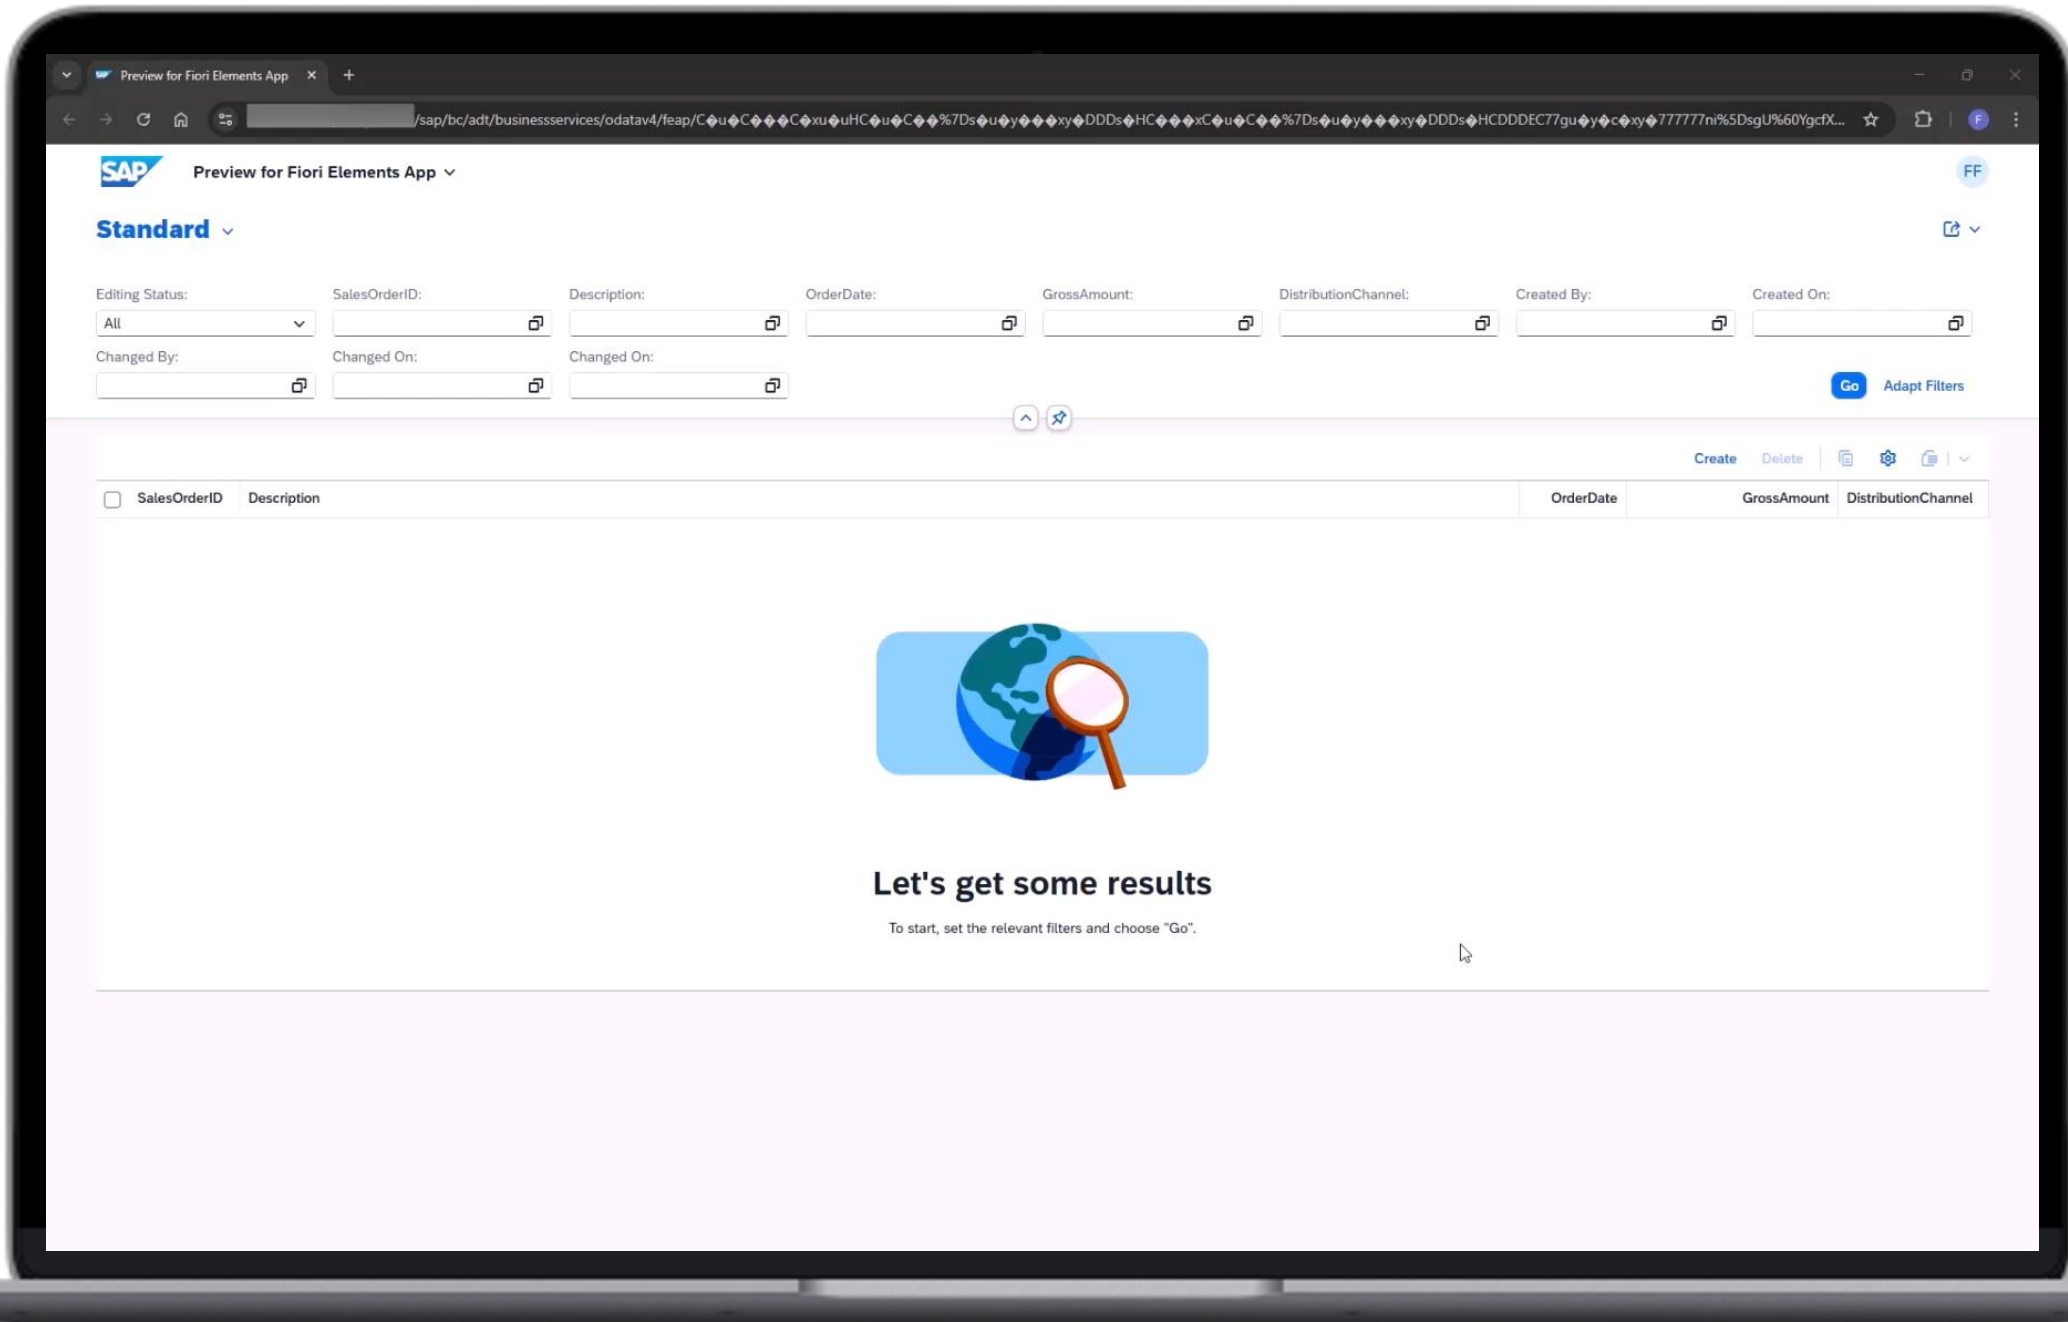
Preview for Fiori Elements App ×

/sap/bc/adt/businessservices/odatav4/feap/C�u�C���C�xu�uHC�u�C��%7Ds�u�y���xy�DDDs�HC���xC�u�C��%7Ds�u�y���xy�DDDs�HCDDDEC77gu�y�c�xy�777777ni%5DsgU%60YgcfX...

SAP

Preview for Fiori Elements App

FF

Standard

Editing Status:
All

SalesOrderID:

Description:

OrderDate:

GrossAmount:

DistributionChannel:

Created By:

Created On:

Changed By:

Changed On:

Changed On:

Go

Adapt Filters

Create

Delete

| SalesOrderID | Description | OrderDate | GrossAmount | DistributionChannel |
|---|---|---|---|---|

Let's get some results

To start, set the relevant filters and choose "Go".